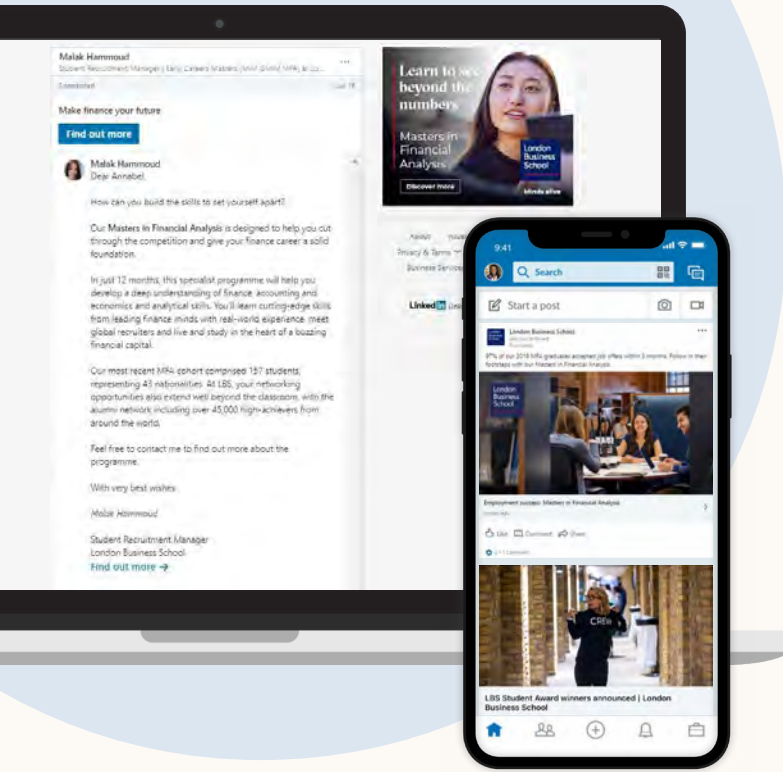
Malak Hammoud
Student Recruitment Manager | Early Careers Masters (MiM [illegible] MFA) at Lo...

Sponsored

Make finance your future

Find out more

Malak Hammoud
Dear Annabel,

How can you build the skills to set yourself apart?

Our Masters in Financial Analysis is designed to help you cut through the competition and give your finance career a solid foundation.

In just 12 months, this specialist programme will help you develop a deep understanding of finance, accounting and economics and analytical skills. You'll learn cutting-edge skills from leading finance minds with real-world experience, meet global recruiters and live and study in the heart of a buzzing financial capital.

Our most recent MFA cohort comprised 157 students, representing 43 nationalities. At LBS, your networking opportunities also extend well beyond the classroom, with the alumni network including over 45,000 high-achievers from around the world.

Feel free to contact me to find out more about the programme.

With very best wishes,

Malak Hammoud

Student Recruitment Manager
London Business School
Find out more →

Learn to see beyond the numbers

Masters in Financial Analysis

London Business School

Discover more

Minds alive

About
Privacy & Terms
Business Services

LinkedIn

9:41

Search

Start a post

London Business School

97% of our 2018 MFA graduates accepted job offers within 3 months. Follow in their footsteps with our Masters in Financial Analysis.

London Business School

Employment success: Masters in Financial Analysis

Like Comment Share

LBS Student Award winners announced | London Business School